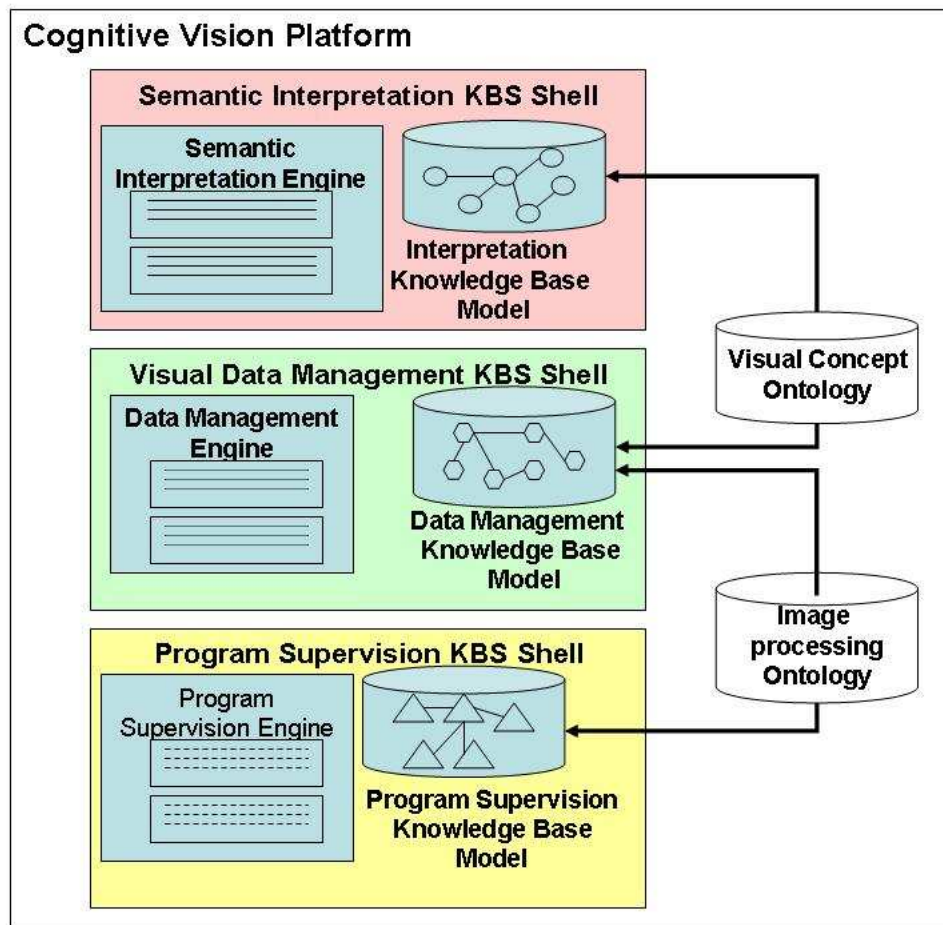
Cognitive Vision Platform

Semantic Interpretation KBS Shell

Semantic Interpretation Engine

Interpretation Knowledge Base Model

Visual Concept Ontology

Visual Data Management KBS Shell

Data Management Engine

Data Management Knowledge Base Model

Image processing Ontology

Program Supervision KBS Shell

Program Supervision Engine

Program Supervision Knowledge Base Model